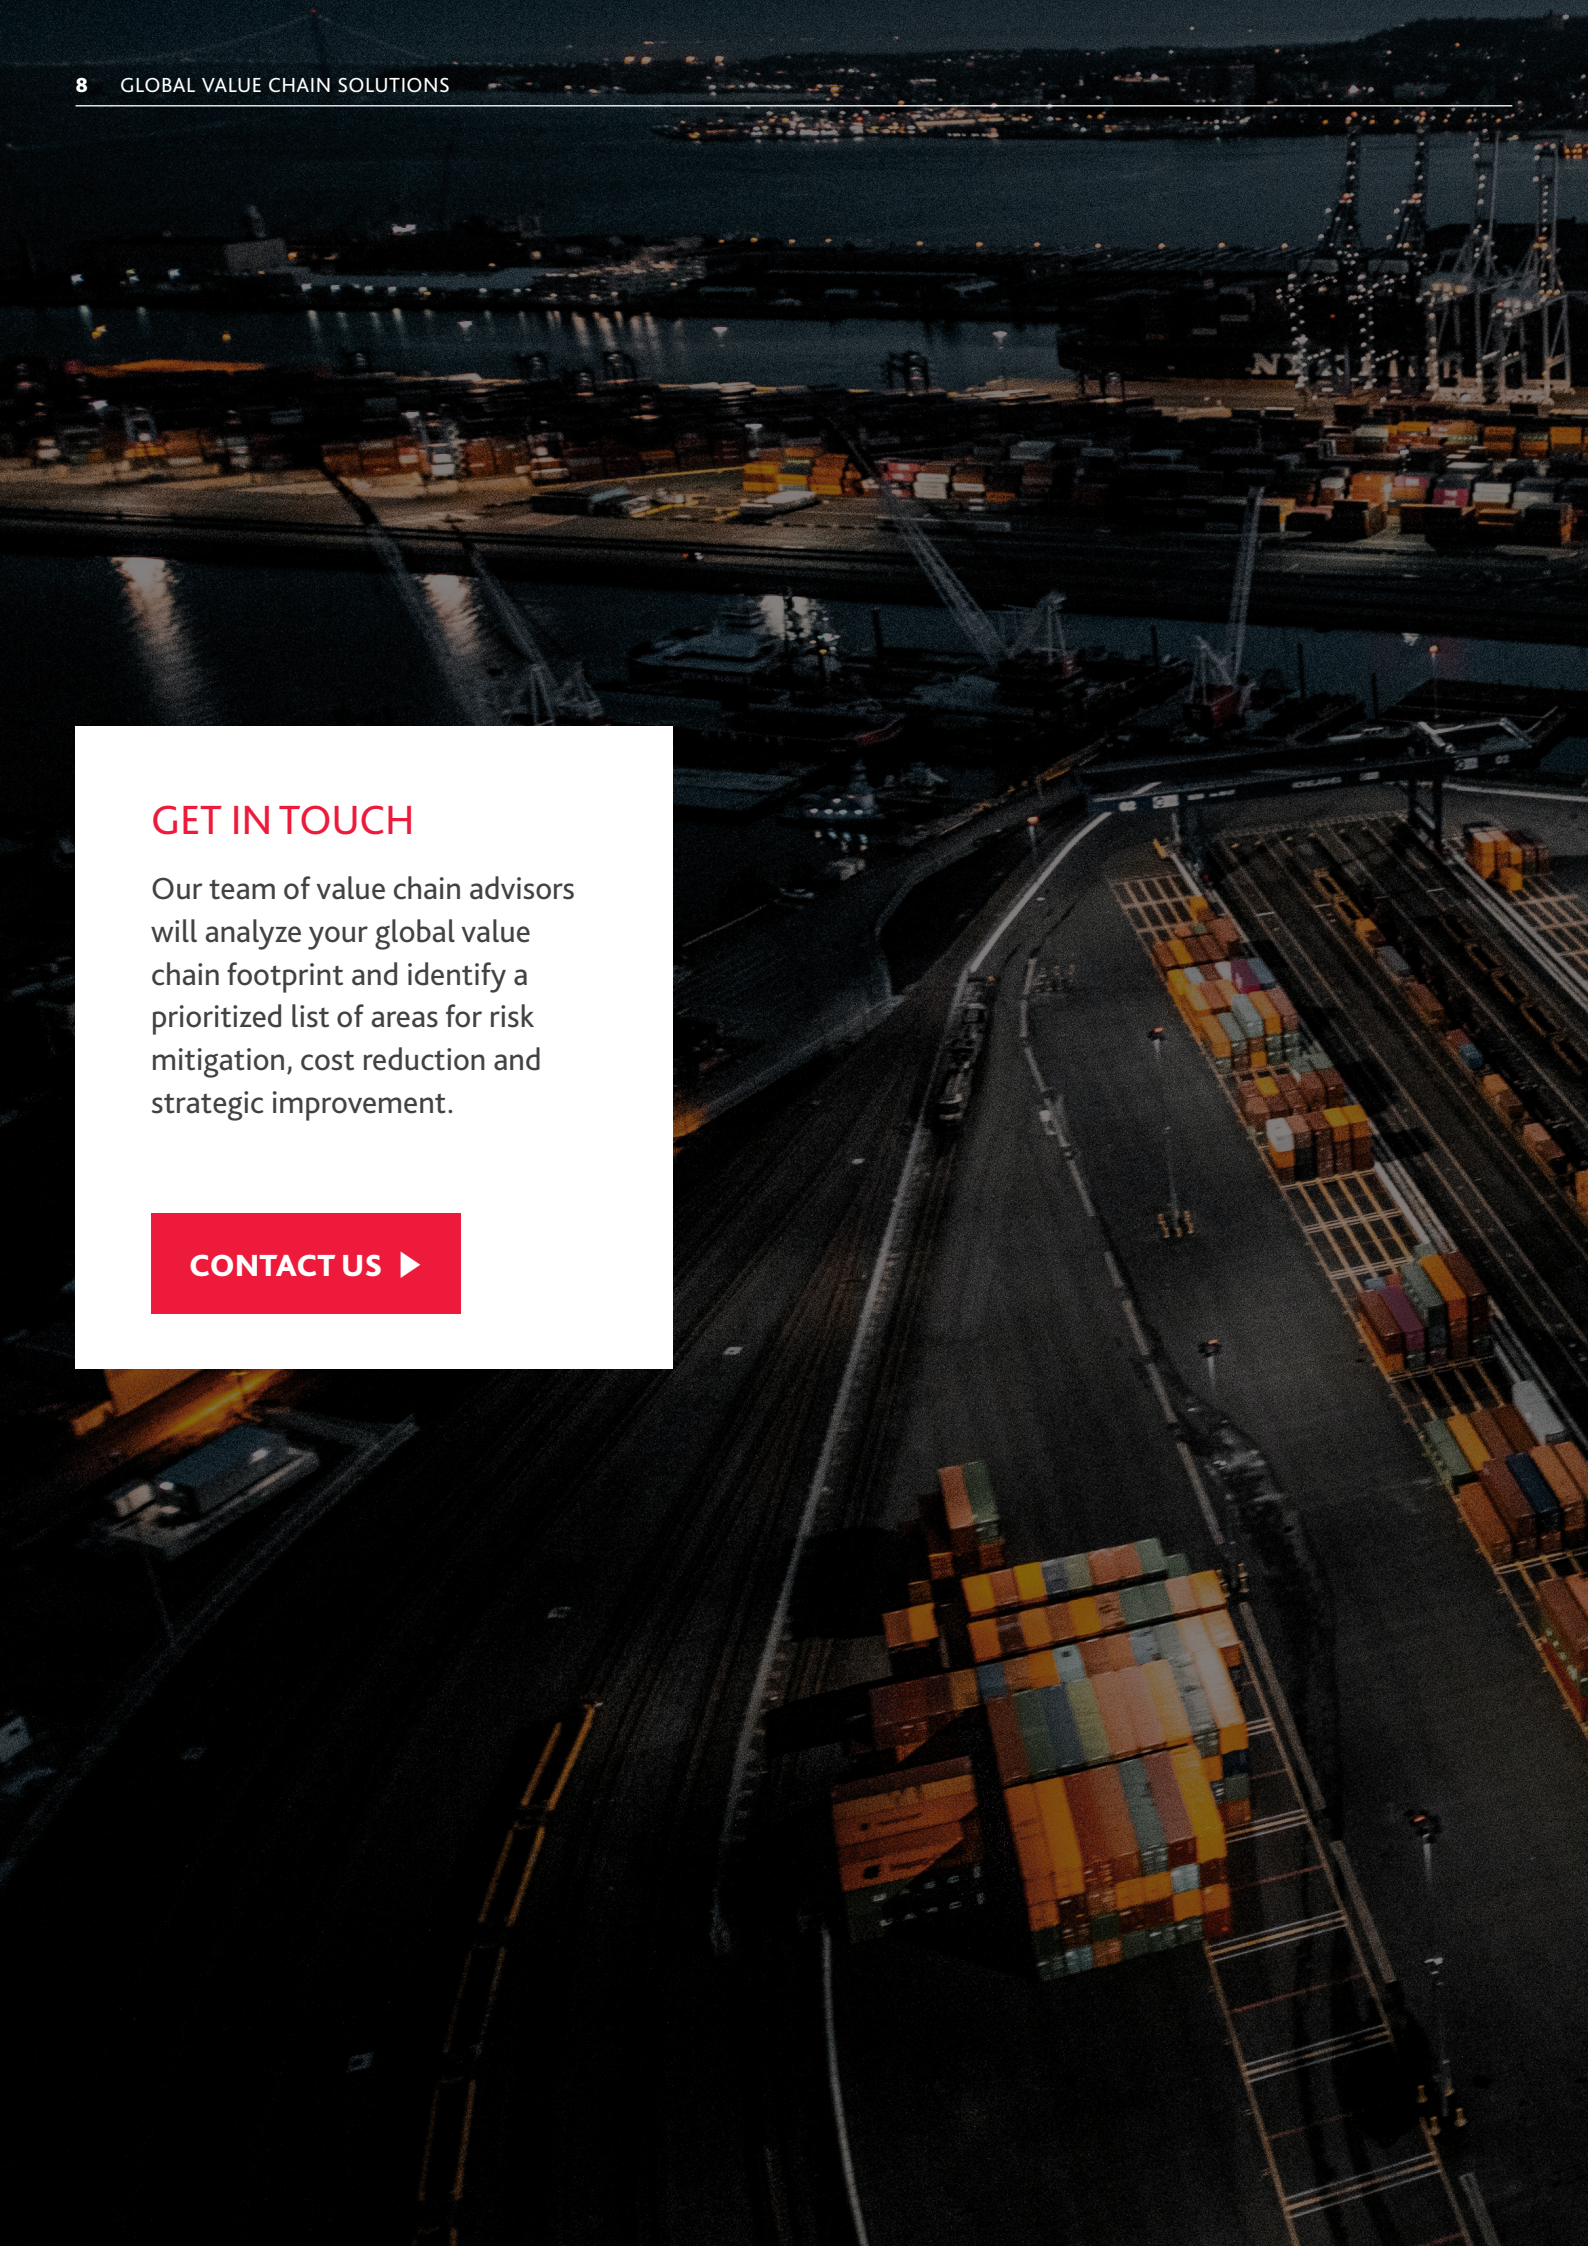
8 GLOBAL VALUE CHAIN SOLUTIONS

GET IN TOUCH

Our team of value chain advisors will analyze your global value chain footprint and identify a prioritized list of areas for risk mitigation, cost reduction and strategic improvement.

CONTACT US